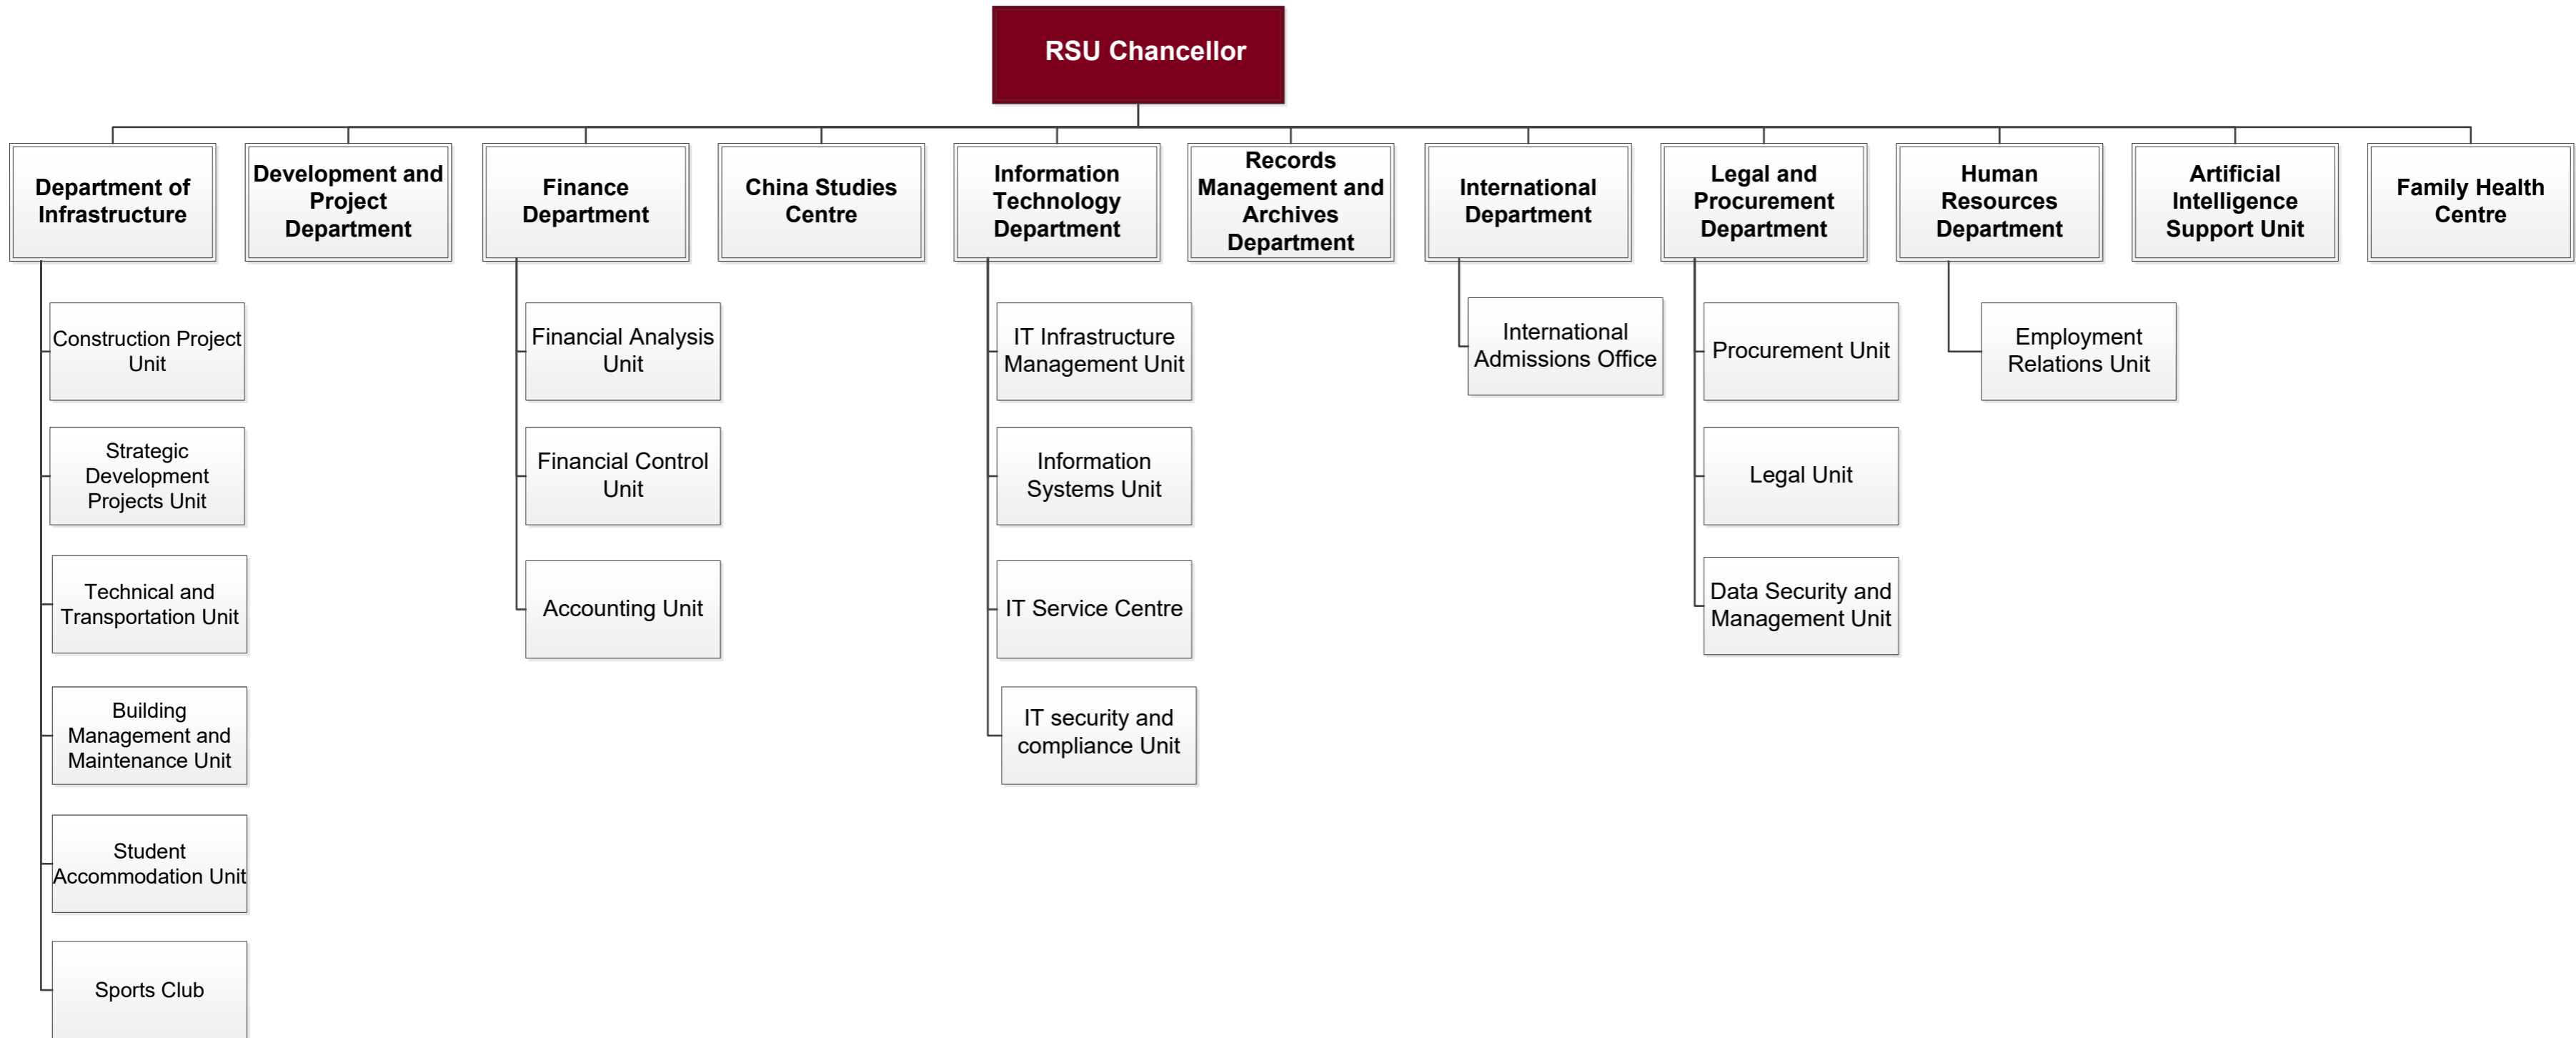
RSU Chancellor

Department of Infrastructure

Construction Project Unit

Strategic Development Projects Unit

Technical and Transportation Unit

Building Management and Maintenance Unit

Student Accommodation Unit

Sports Club

Development and Project Department

Finance Department

Financial Analysis Unit

Financial Control Unit

Accounting Unit

China Studies Centre

Information Technology Department

IT Infrastructure Management Unit

Information Systems Unit

IT Service Centre

IT security and compliance Unit

Records Management and Archives Department

International Department

International Admissions Office

Legal and Procurement Department

Procurement Unit

Legal Unit

Data Security and Management Unit

Human Resources Department

Employment Relations Unit

Artificial Intelligence Support Unit

Family Health Centre